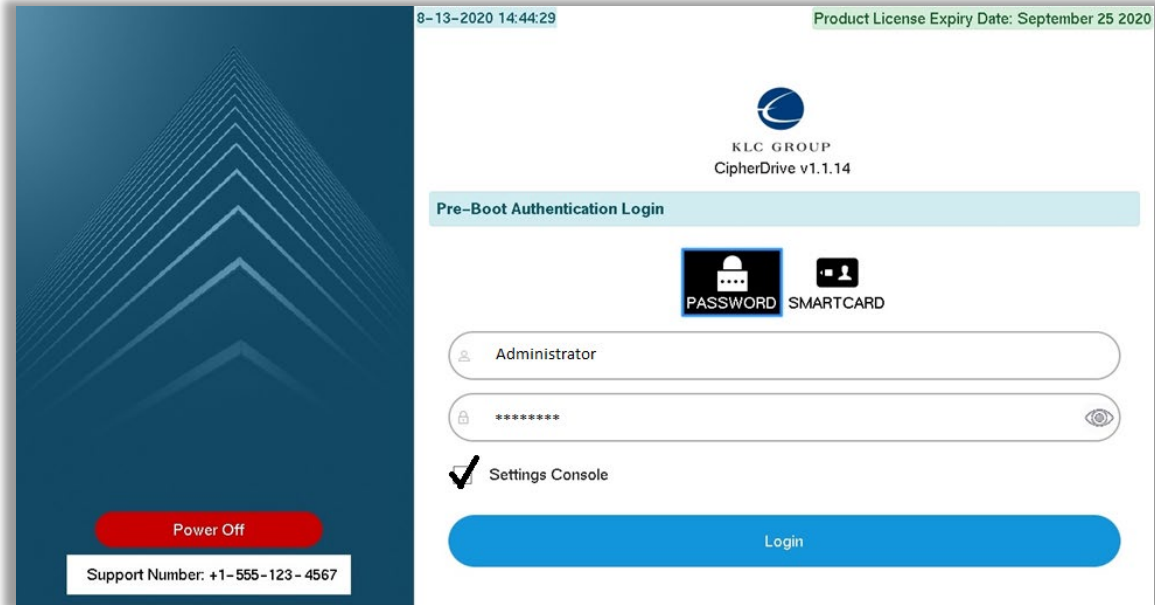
8-13-2020 14:44:29

Product License Expiry Date: September 25 2020

KLC GROUP
CipherDrive v1.1.14

Pre-Boot Authentication Login

PASSWORD SMARTCARD

Administrator

********

Settings Console

Login

Power Off

Support Number: +1-555-123-4567